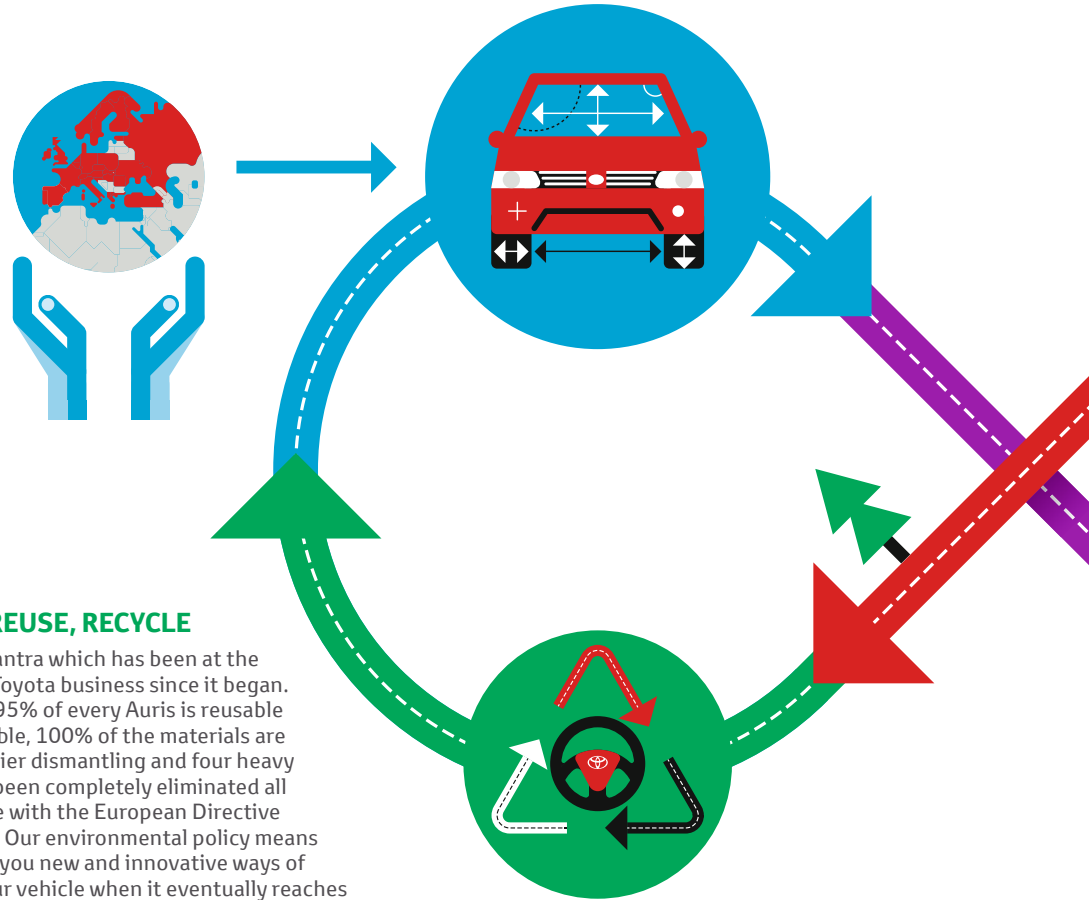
REUSE, RECYCLE

antra which has been at the Toyota business since it began. 95% of every Auris is reusable ble, 100% of the materials are ier dismantling and four heavy been completely eliminated all e with the European Directive Our environmental policy means you new and innovative ways of ur vehicle when it eventually reaches